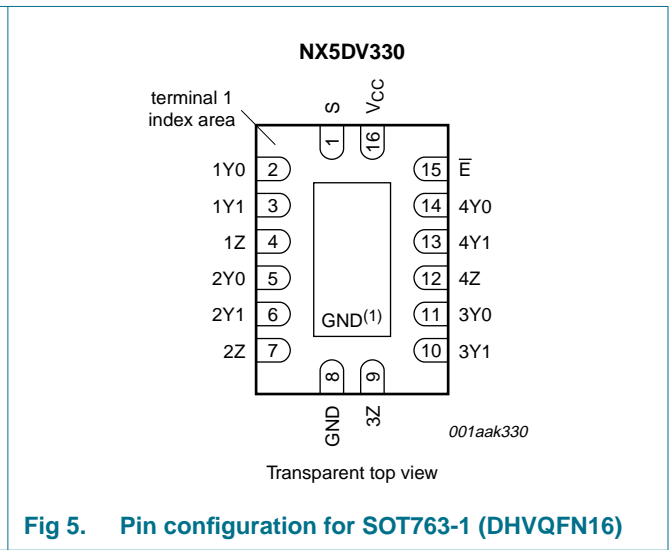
NX5DV330

terminal 1 index area

S
$V_{CC}$
1
16

1Y0 2
1Y1 3
1Z 4
2Y0 5
2Y1 6
2Z 7

15 $\overline{E}$
14 4Y0
13 4Y1
12 4Z
11 3Y0
10 3Y1

GND$^{(1)}$

8
9
GND
3Z

001aak330

Transparent top view

Fig 5. Pin configuration for SOT763-1 (DHVQFN16)